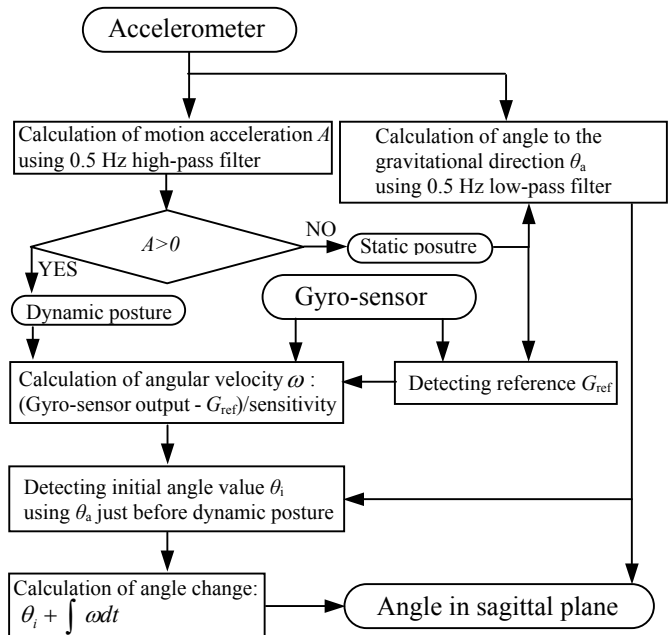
Accelerometer

Calculation of motion acceleration $A$ using 0.5 Hz high-pass filter

Calculation of angle to the gravitational direction $\theta_a$ using 0.5 Hz low-pass filter

$A>0$

NO

YES

Static posutre

Dynamic posture

Gyro-sensor

Calculation of angular velocity $\omega$ : (Gyro-sensor output - $G_{ref}$)/sensitivity

Detecting reference $G_{ref}$

Detecting initial angle value $\theta_i$ using $\theta_a$ just before dynamic posture

Calculation of angle change: $\theta_i + \int \omega dt$

Angle in sagittal plane